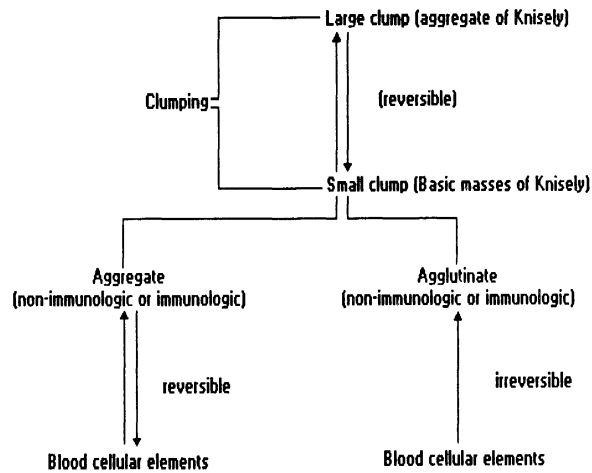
Large clump (aggregate of Knisely)

Clumping

(reversible)

Small clump (Basic masses of Knisely)

Aggregate
(non-immunologic or immunologic)

Agglutinate
(non-immunologic or immunologic)

reversible

irreversible

Blood cellular elements

Blood cellular elements